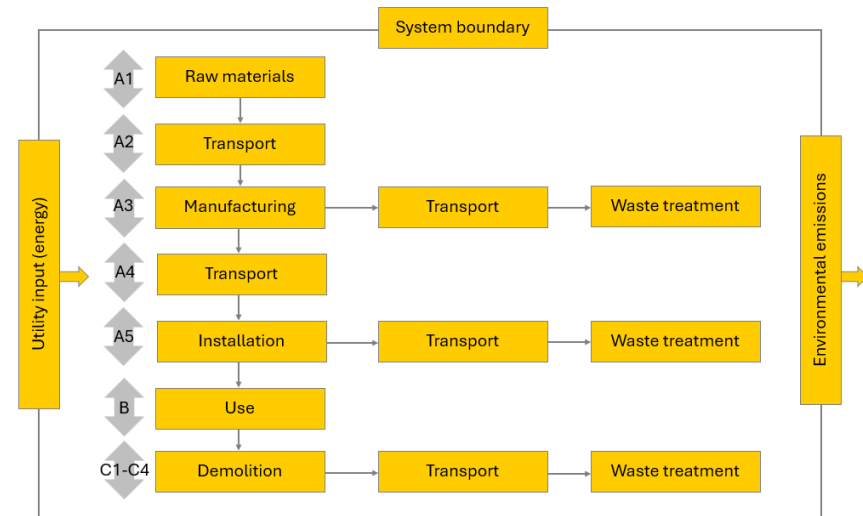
System boundary

Utility input (energy)

A1 Raw materials

A2 Transport

A3 Manufacturing → Transport → Waste treatment

A4 Transport

A5 Installation → Transport → Waste treatment

B Use

C1-C4 Demolition → Transport → Waste treatment

Environmental emissions